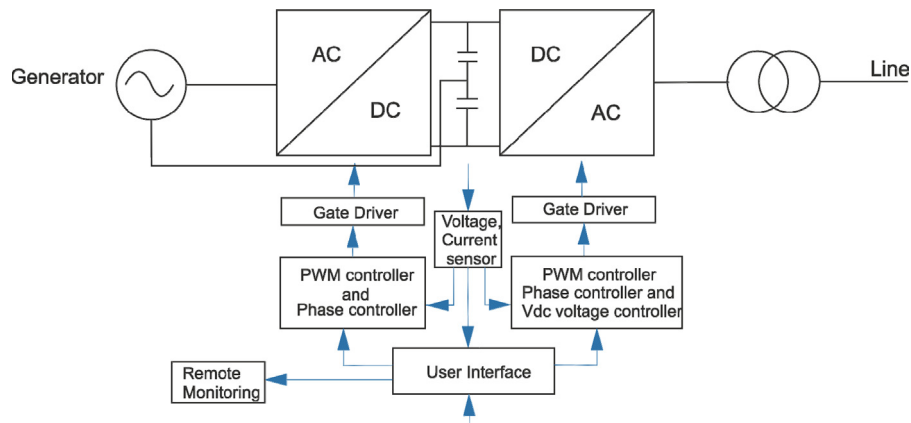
Generator

AC

DC

DC

AC

Line

Gate Driver

Voltage, Current sensor

Gate Driver

PWM controller and Phase controller

PWM controller Phase controller and Vdc voltage controller

Remote Monitoring

User Interface